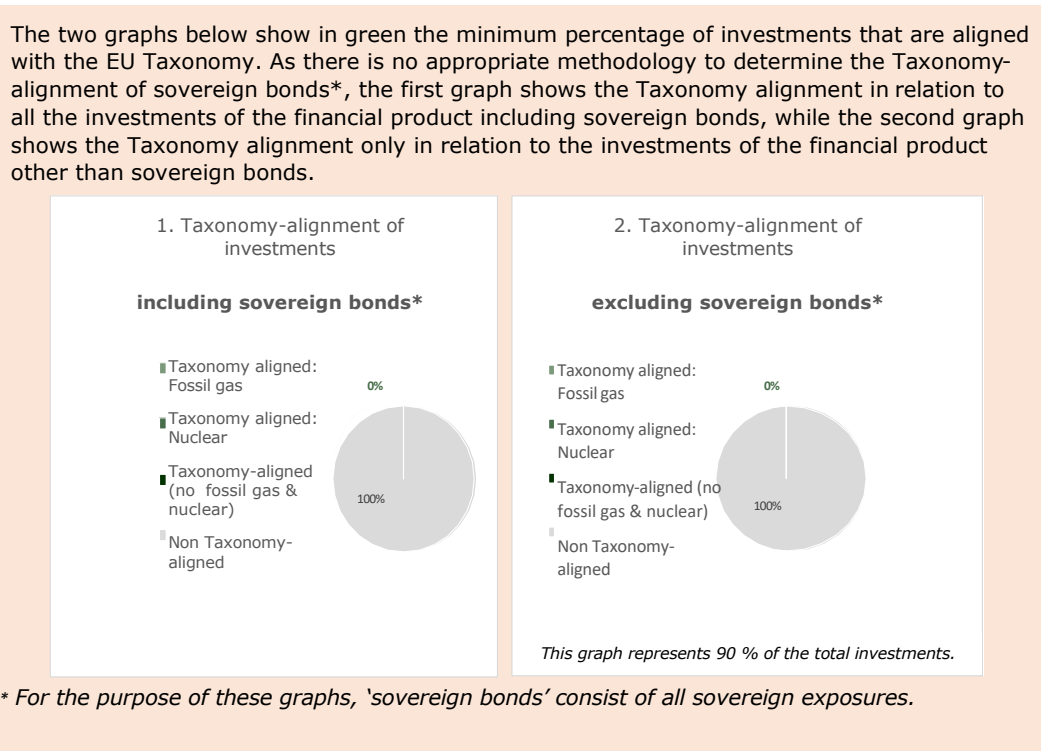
The two graphs below show in green the minimum percentage of investments that are aligned with the EU Taxonomy. As there is no appropriate methodology to determine the Taxonomy-alignment of sovereign bonds*, the first graph shows the Taxonomy alignment in relation to all the investments of the financial product including sovereign bonds, while the second graph shows the Taxonomy alignment only in relation to the investments of the financial product other than sovereign bonds.

1. Taxonomy-alignment of investments

**including sovereign bonds***

Taxonomy aligned: Fossil gas

Taxonomy aligned: Nuclear

Taxonomy-aligned (no fossil gas & nuclear)

Non Taxonomy-aligned

0%

100%

2. Taxonomy-alignment of investments

**excluding sovereign bonds***

Taxonomy aligned: Fossil gas

Taxonomy aligned: Nuclear

Taxonomy-aligned (no fossil gas & nuclear)

Non Taxonomy-aligned

0%

100%

*This graph represents 90 % of the total investments.*

* *For the purpose of these graphs, 'sovereign bonds' consist of all sovereign exposures.*